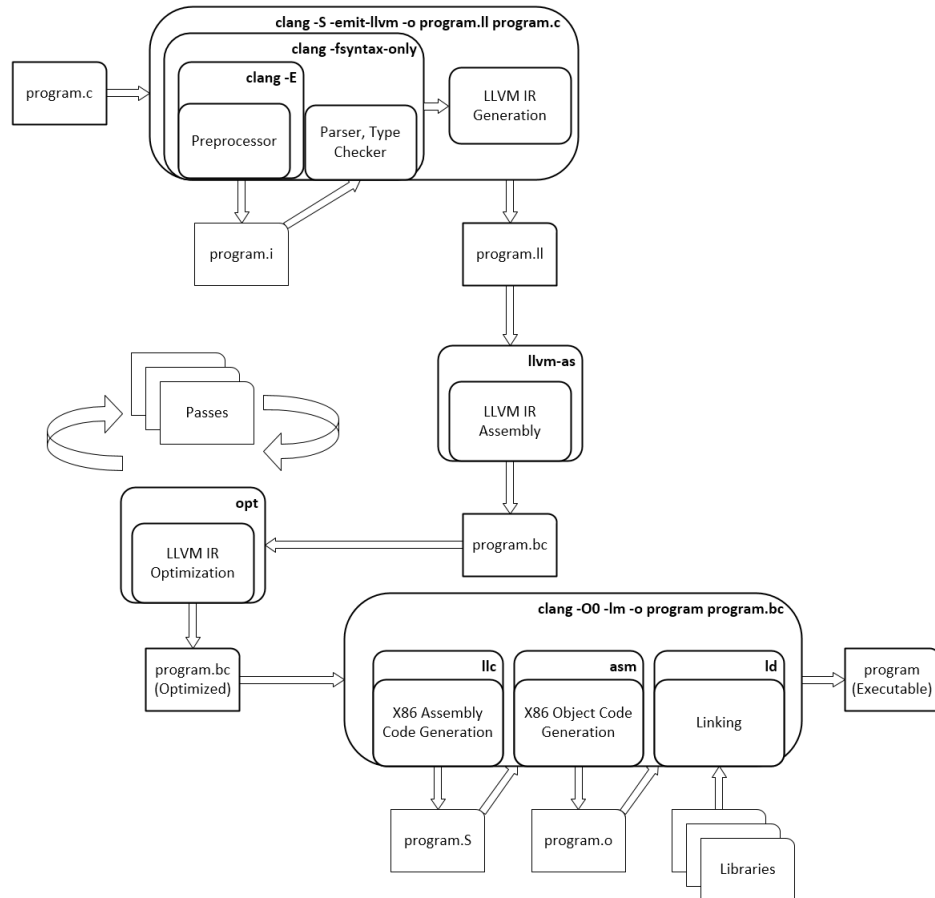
clang -S -emit-llvm -o program.ll program.c

clang -fsyntax-only

clang -E

program.c

Preprocessor

Parser, Type Checker

LLVM IR Generation

program.i

program.ll

llvm-as

LLVM IR Assembly

Passes

opt

LLVM IR Optimization

program.bc

clang -O0 -lm -o program program.bc

program.bc (Optimized)

llc

X86 Assembly Code Generation

asm

X86 Object Code Generation

ld

Linking

program (Executable)

program.S

program.o

Libraries